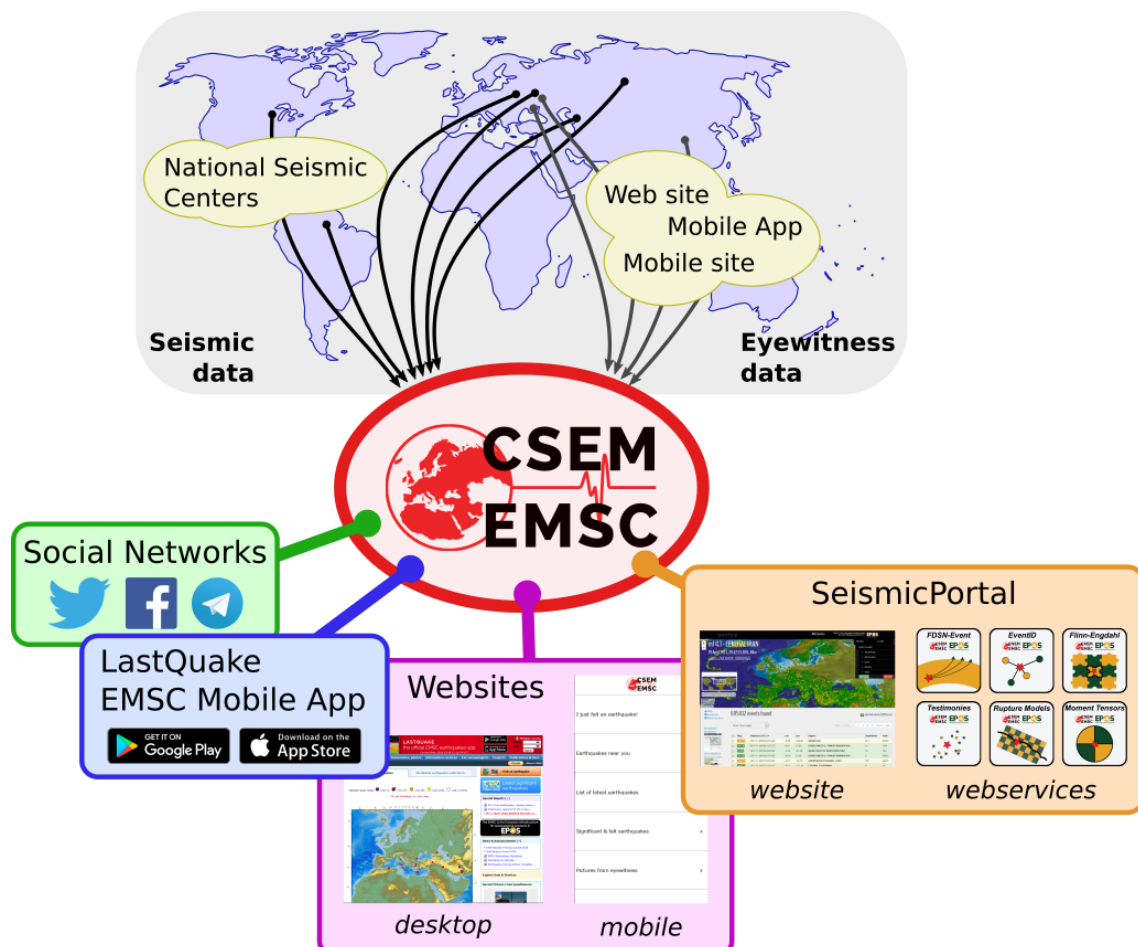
National Seismic Centers

Web site
Mobile App
Mobile site

Seismic data

Eyewitness data

CSEM
EMSC

Social Networks

LastQuake
EMSC Mobile App

GET IT ON Google Play

Download on the App Store

Websites

I just felt an earthquake!

Earthquakes near you

List of latest earthquakes

Significant & felt earthquakes

Pictures from eyewitness

desktop

mobile

SeismicPortal

FDSN-Event

EventID

Flinn-Engdahl

Testimonies

Rupture Models

Moment Tensors

website

webservices